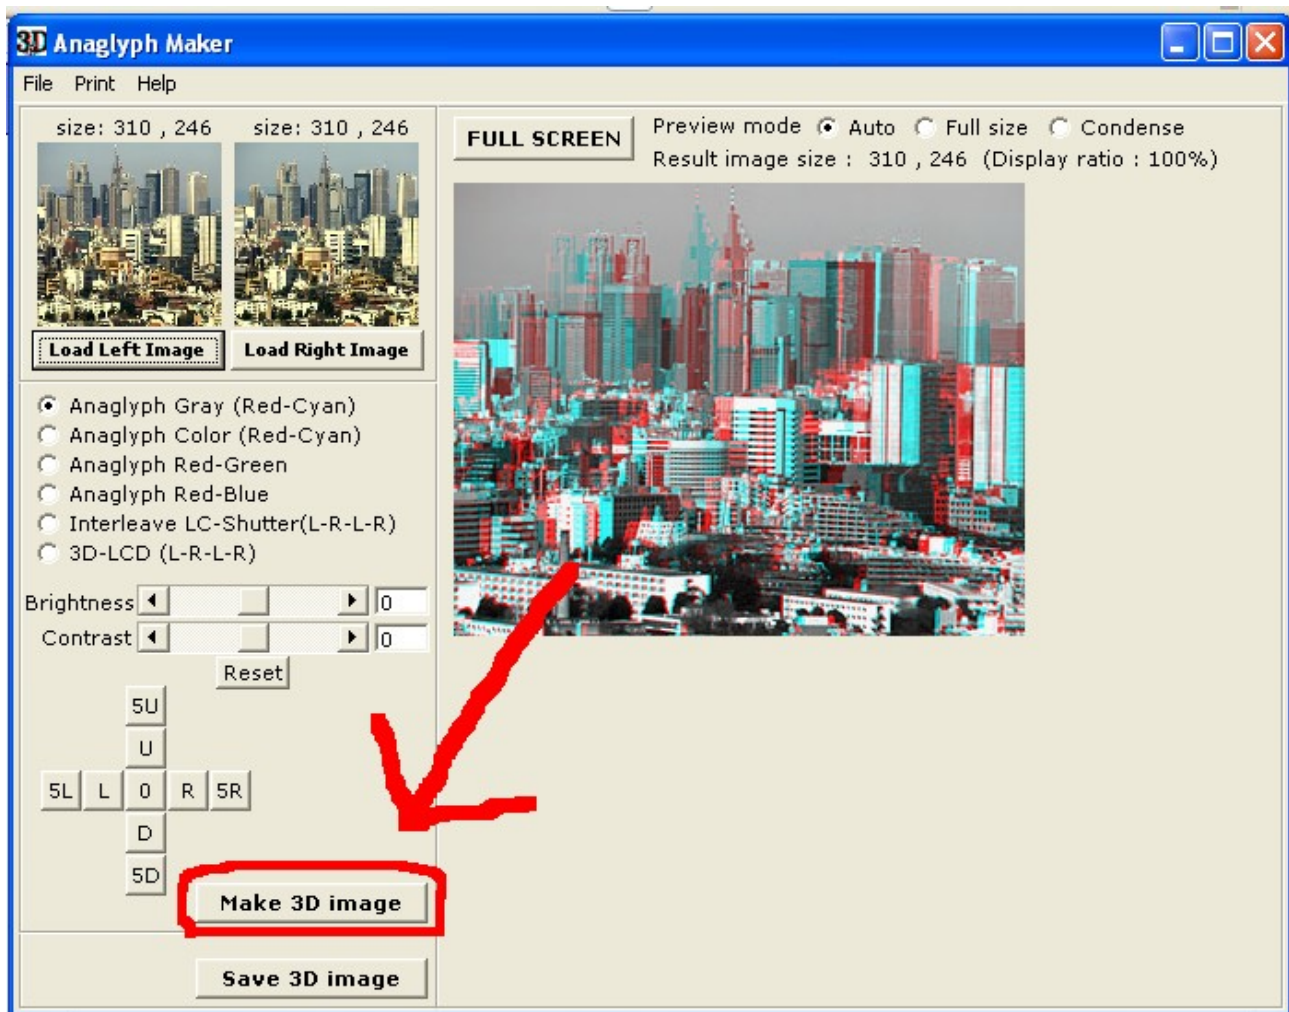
3D Anaglyph Maker

File Print Help

size: 310 , 246 size: 310 , 246

Load Left Image Load Right Image

FULL SCREEN

Preview mode Auto Full size Condense

Result image size : 310 , 246 (Display ratio : 100%)

Anaglyph Gray (Red-Cyan)
Anaglyph Color (Red-Cyan)
Anaglyph Red-Green
Anaglyph Red-Blue
Interleave LC-Shutter(L-R-L-R)
3D-LCD (L-R-L-R)

Brightness 0
Contrast 0
Reset

5U
U
5L L 0 R 5R
D
5D

Make 3D image

Save 3D image